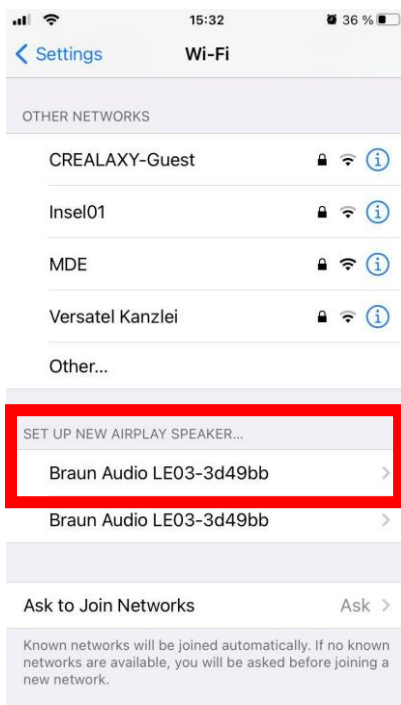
15:32
36 %

Settings
Wi-Fi

OTHER NETWORKS

CREALAXY-Guest

Insel01

MDE

Versatel Kanzlei

Other...

SET UP NEW AIRPLAY SPEAKER...

Braun Audio LE03-3d49bb

Braun Audio LE03-3d49bb

Ask to Join Networks
Ask

Known networks will be joined automatically. If no known networks are available, you will be asked before joining a new network.